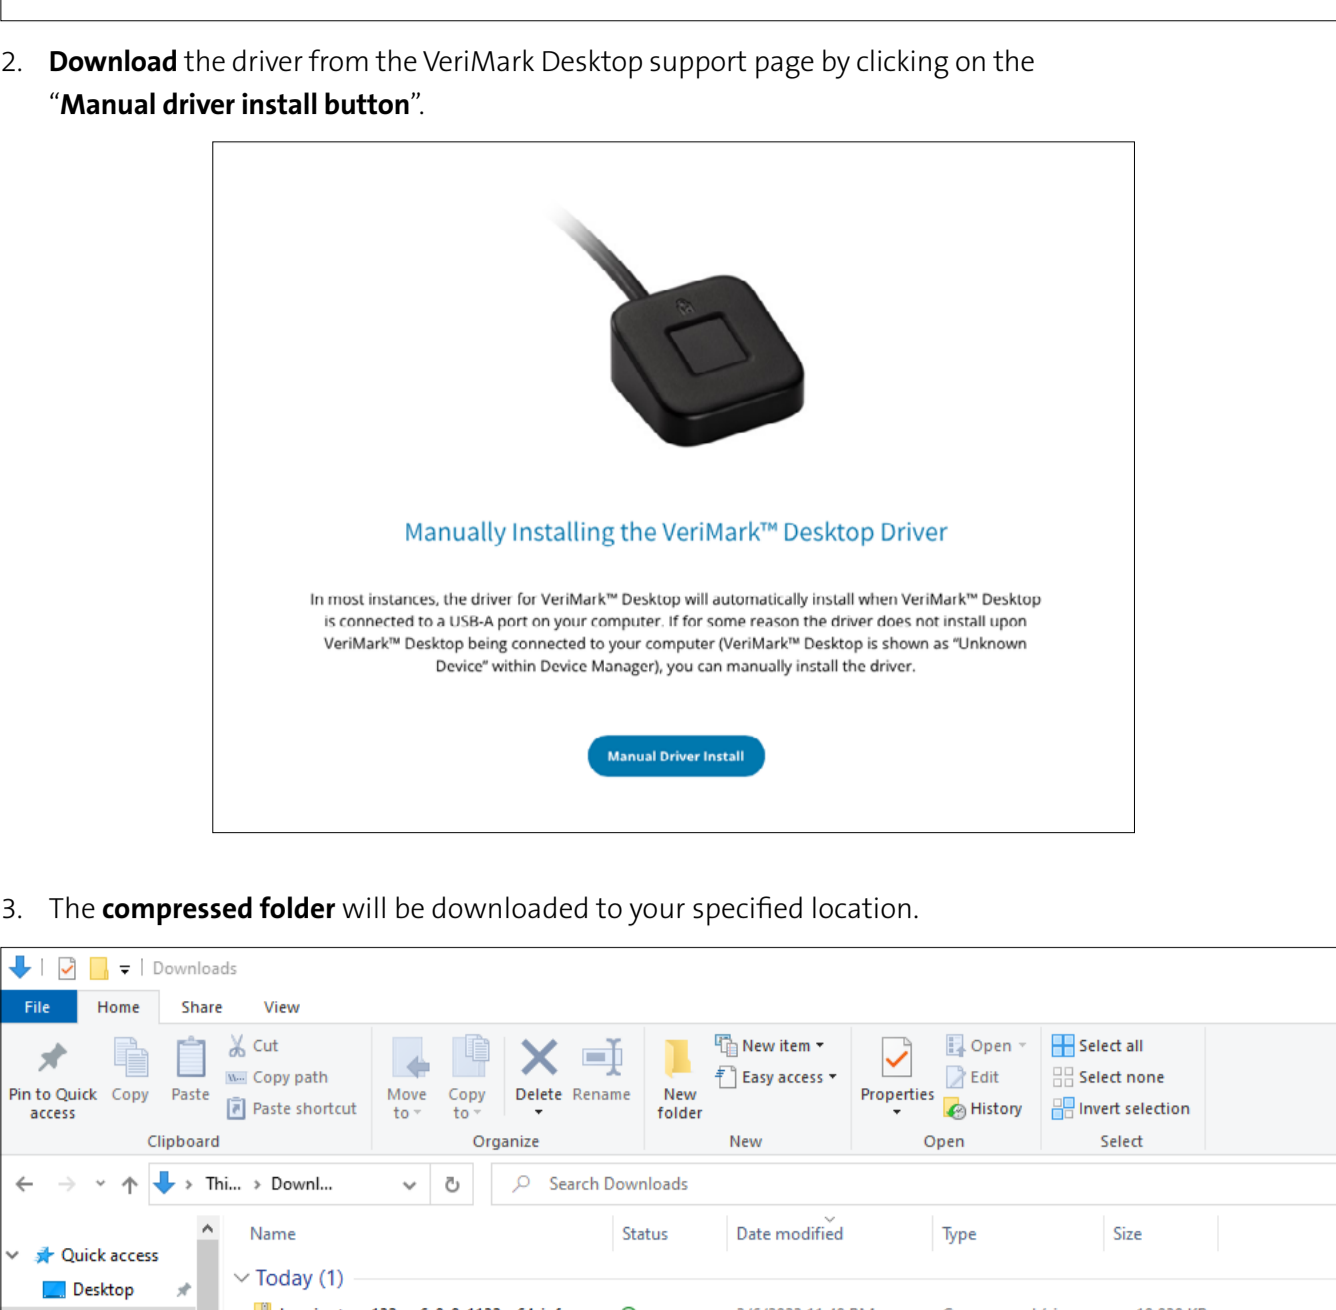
2. **Download** the driver from the VeriMark Desktop support page by clicking on the "**Manual driver install button**".

Manually Installing the VeriMark™ Desktop Driver

In most instances, the driver for VeriMark™ Desktop will automatically install when VeriMark™ Desktop is connected to a USB-A port on your computer. If for some reason the driver does not install upon VeriMark™ Desktop being connected to your computer (VeriMark™ Desktop is shown as "Unknown Device" within Device Manager), you can manually install the driver.

Manual Driver Install

3. The **compressed folder** will be downloaded to your specified location.

Downloads

File Home Share View

Pin to Quick access Copy Paste Cut Copy path Paste shortcut Clipboard

Move to Copy to Delete Rename Organize

New folder New item Easy access New

Properties Open Edit History Open

Select all Select none Invert selection Select

Thi... › Downl... Search Downloads

Quick access
Desktop

Name Status Date modified Type Size

Today (1)

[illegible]